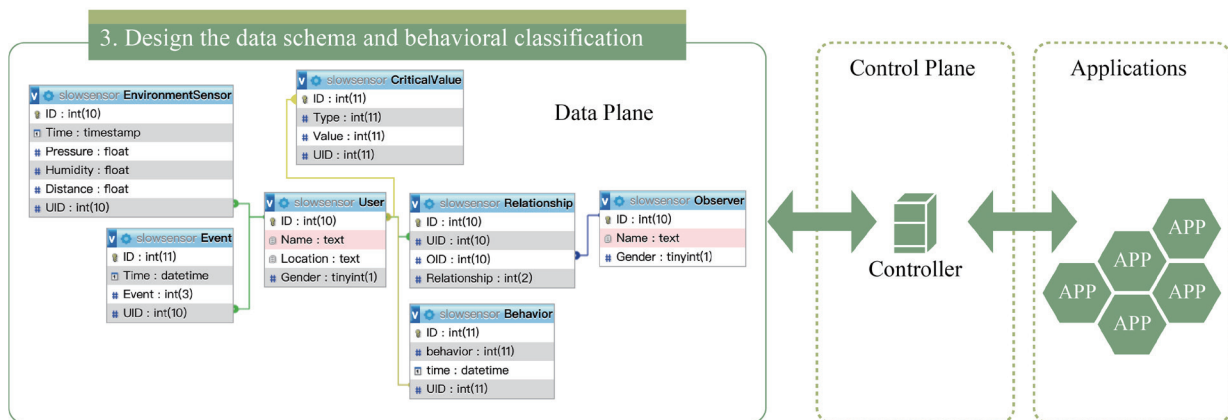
3. Design the data schema and behavioral classification

slowsensor EnvironmentSensor
ID : int(10)
Time : timestamp
Pressure : float
Humidity : float
Distance : float
UID : int(10)

slowsensor CriticalValue
ID : int(11)
Type : int(11)
Value : int(11)
UID : int(11)

Data Plane

slowsensor Event
ID : int(11)
Time : datetime
Event : int(3)
UID : int(10)

slowsensor User
ID : int(10)
Name : text
Location : text
Gender : tinyint(1)

slowsensor Relationship
ID : int(10)
UID : int(10)
OID : int(10)
Relationship : int(2)

slowsensor Observer
ID : int(10)
Name : text
Gender : tinyint(1)

slowsensor Behavior
ID : int(11)
behavior : int(11)
time : datetime
UID : int(11)

Control Plane

Controller

Applications

APP
APP
APP
APP
APP